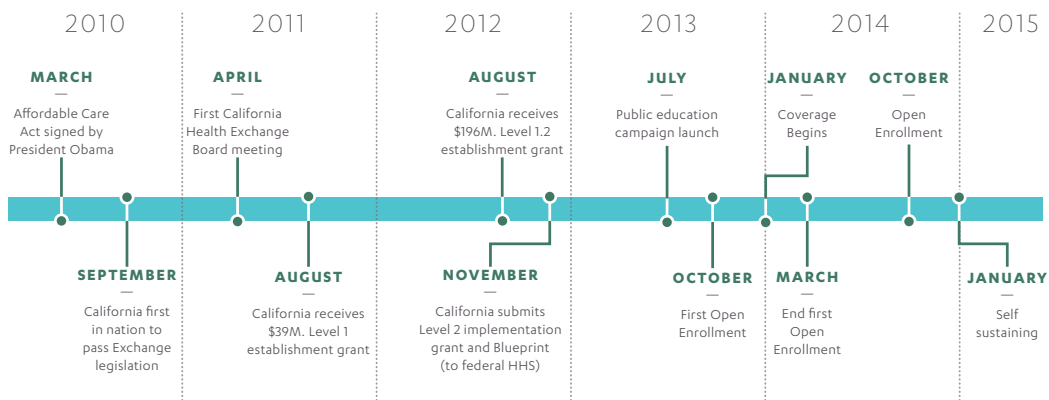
2010

MARCH
—
Affordable Care Act signed by President Obama

SEPTEMBER
—
California first in nation to pass Exchange legislation

2011

APRIL
—
First California Health Exchange Board meeting

AUGUST
—
California receives $39M. Level 1 establishment grant

2012

AUGUST
—
California receives $196M. Level 1.2 establishment grant

NOVEMBER
—
California submits Level 2 implementation grant and Blueprint (to federal HHS)

2013

JULY
—
Public education campaign launch

OCTOBER
—
First Open Enrollment

2014

JANUARY
—
Coverage Begins

MARCH
—
End first Open Enrollment

OCTOBER
—
Open Enrollment

2015

JANUARY
—
Self sustaining